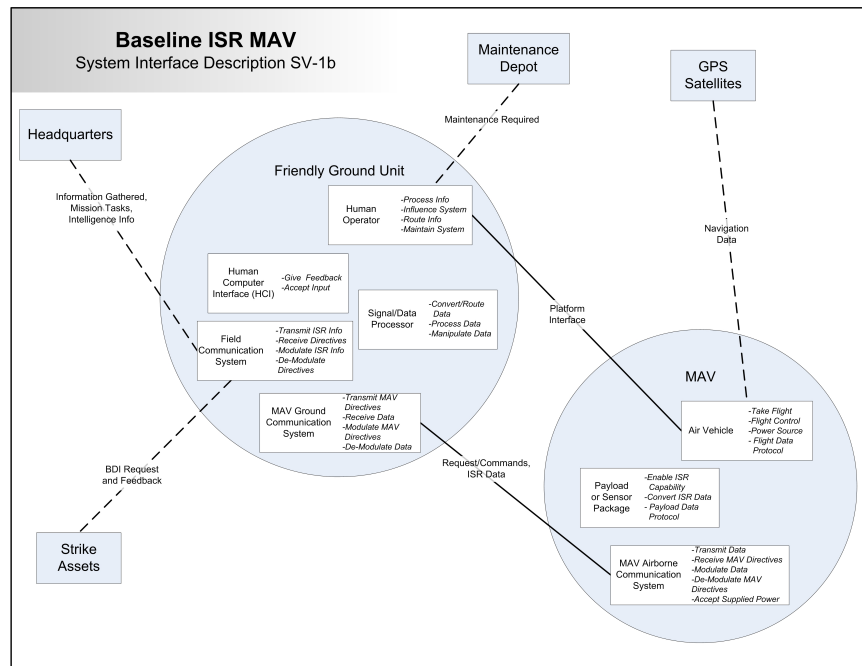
Baseline ISR MAV
System Interface Description SV-1b

Maintenance Depot

GPS Satellites

Headquarters

Maintenance Required

Friendly Ground Unit

Information Gathered, Mission Tasks, Intelligence Info

Human Operator
-Process Info
-Influence System
-Route Info
-Maintain System

Navigation Data

Human Computer Interface (HCI)
-Give Feedback
-Accept Input

Signal/Data Processor
-Convert/Route Data
-Process Data
-Manipulate Data

Platform Interface

Field Communication System
-Transmit ISR Info
-Receive Directives
-Modulate ISR Info
-De-Modulate Directives

MAV

MAV Ground Communication System
-Transmit MAV Directives
-Receive Data
-Modulate MAV Directives
-De-Modulate Data

Air Vehicle
-Take Flight
-Flight Control
-Power Source
- Flight Data Protocol

BDI Request and Feedback

Request/Commands, ISR Data

Payload or Sensor Package
-Enable ISR Capability
-Convert ISR Data
- Payload Data Protocol

Strike Assets

MAV Airborne Communication System
-Transmit Data
-Receive MAV Directives
-Modulate Data
-De-Modulate MAV Directives
-Accept Supplied Power